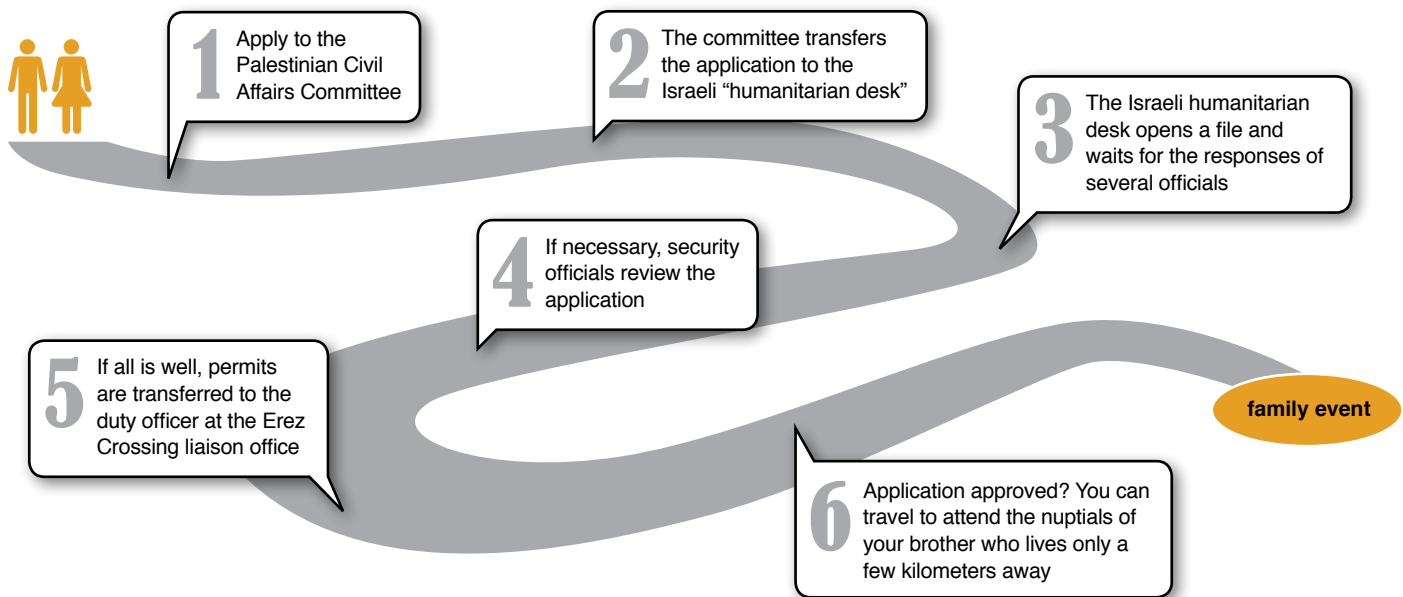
1 Apply to the Palestinian Civil Affairs Committee

2 The committee transfers the application to the Israeli “humanitarian desk”

3 The Israeli humanitarian desk opens a file and waits for the responses of several officials

4 If necessary, security officials review the application

5 If all is well, permits are transferred to the duty officer at the Erez Crossing liaison office

6 Application approved? You can travel to attend the nuptials of your brother who lives only a few kilometers away

family event